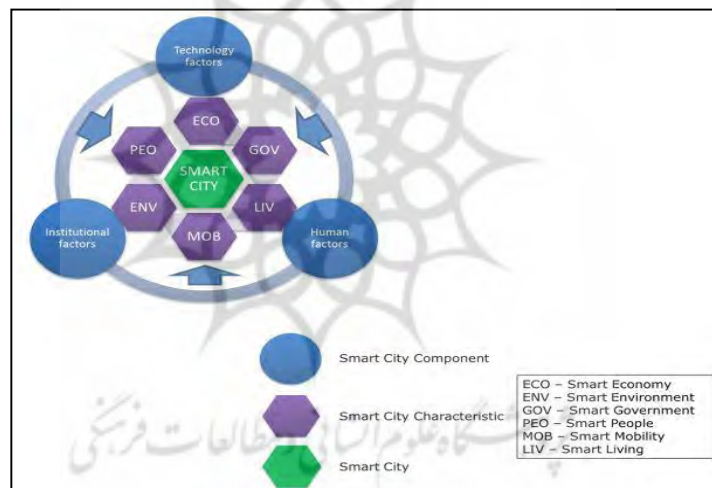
Technology factors

ECO
PEO
GOV
SMART CITY
ENV
LIV
MOB

Institutional factors

Human factors

Smart City Component

Smart City Characteristic

Smart City

ECO – Smart Economy
ENV – Smart Environment
GOV – Smart Government
PEO – Smart People
MOB – Smart Mobility
LIV – Smart Living

گاه علوم انسانی و مطالعات فرهنگی